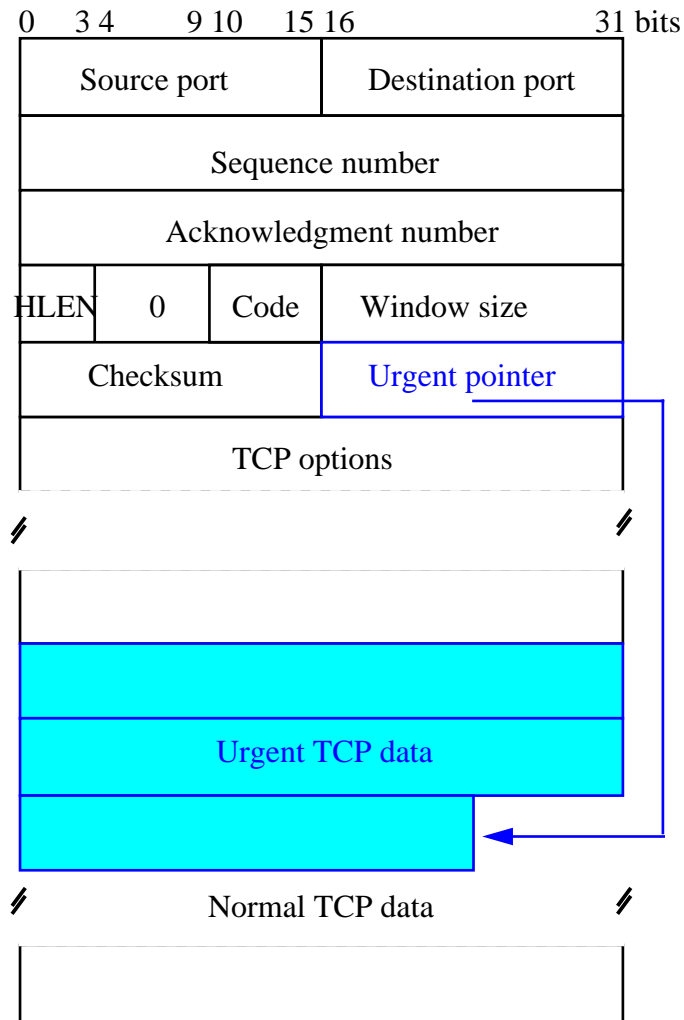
0 3 4 9 10 15 16 31 bits

| Source port | | | Destination port |
|---|---|---|---|
| Sequence number | | | |
| Acknowledgment number | | | |
| HLEN | 0 | Code | Window size |
| Checksum | | | Urgent pointer |
| TCP options | | | |

Urgent TCP data

Normal TCP data